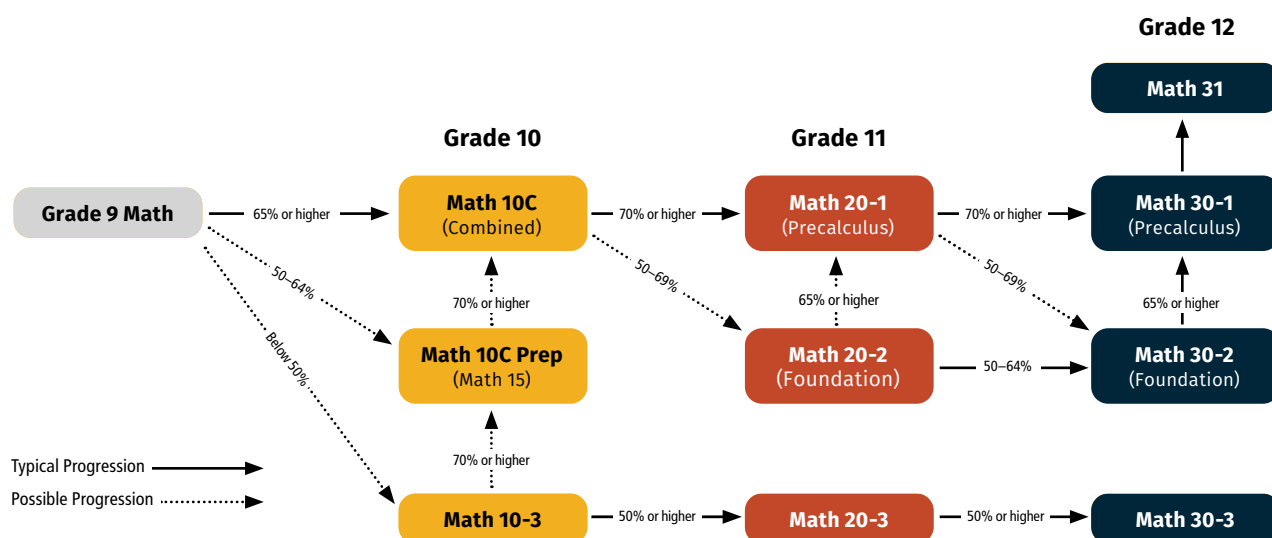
Grade 12

Math 31

Grade 10

Grade 11

Grade 9 Math

65% or higher

Math 10C
(Combined)

70% or higher

Math 20-1
(Precalculus)

70% or higher

Math 30-1
(Precalculus)

50–64%

50–69%

50–69%

Below 50%

70% or higher

65% or higher

65% or higher

Math 10C Prep
(Math 15)

Math 20-2
(Foundation)

50–64%

Math 30-2
(Foundation)

70% or higher

Typical Progression

Possible Progression

Math 10-3

50% or higher

Math 20-3

50% or higher

Math 30-3